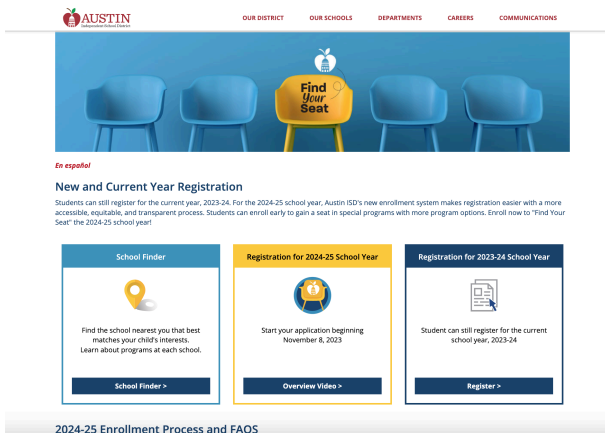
AUSTIN
Independent School District

OUR DISTRICT OUR SCHOOLS DEPARTMENTS CAREERS COMMUNICATIONS

Find Your Seat

En español

New and Current Year Registration

Students can still register for the current year, 2023-24. For the 2024-25 school year, Austin ISD's new enrollment system makes registration easier with a more accessible, equitable, and transparent process. Students can enroll early to gain a seat in special programs with more program options. Enroll now to "Find Your Seat" the 2024-25 school year!

School Finder

Find the school nearest you that best matches your child's interests. Learn about programs at each school.

School Finder >

Registration for 2024-25 School Year

Start your application beginning November 8, 2023

Overview Video >

Registration for 2023-24 School Year

Student can still register for the current school year, 2023-24

Register >

2024-25 Enrollment Process and FAQS